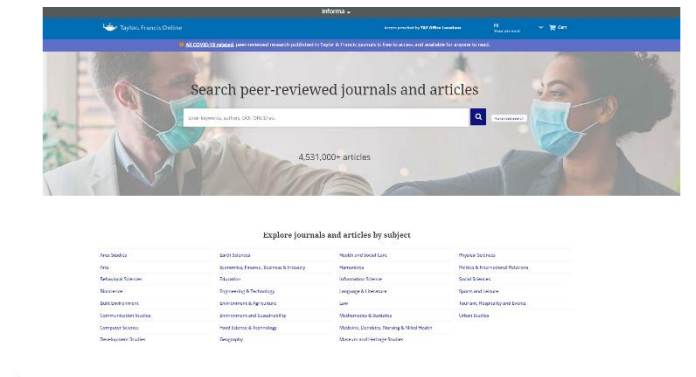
Informa

Taylor & Francis Online

Access provided by T&F Office Locations

Cart

All COVID-19 related, peer-reviewed research published in Taylor & Francis journals is free to access and available for anyone to read.

Search peer-reviewed journals and articles

Enter keywords, authors, DOI, ORCID etc.

Advanced search

4,531,000+ articles

Explore journals and articles by subject

Area Studies
Arts
Behavioral Sciences
Bioscience
Built Environment
Communication Studies
Computer Science
Development Studies

Earth Sciences
Economics, Finance, Business & Industry
Education
Engineering & Technology
Environment & Agriculture
Environment and Sustainability
Food Science & Technology
Geography

Health and Social Care
Humanities
Information Science
Language & Literature
Law
Mathematics & Statistics
Medicine, Dentistry, Nursing & Allied Health
Museum and Heritage Studies

Physical Sciences
Politics & International Relations
Social Sciences
Sports and Leisure
Tourism, Hospitality and Events
Urban Studies